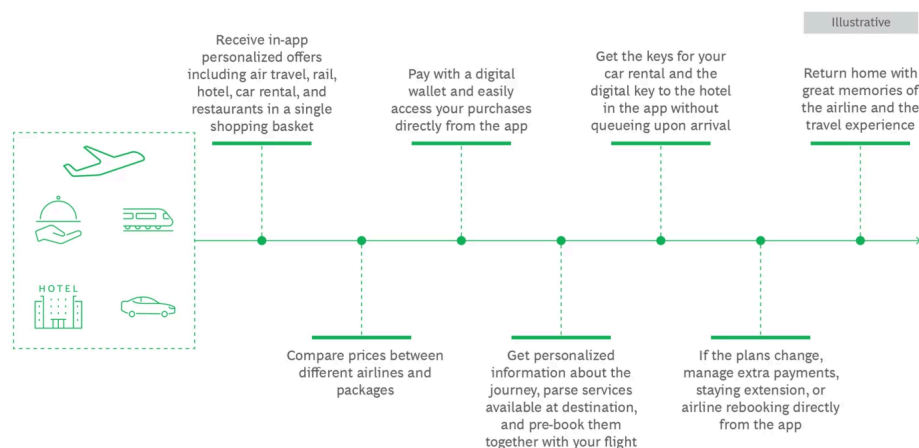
Illustrative

HOTEL

Receive in-app personalized offers including air travel, rail, hotel, car rental, and restaurants in a single shopping basket

Pay with a digital wallet and easily access your purchases directly from the app

Get the keys for your car rental and the digital key to the hotel in the app without queueing upon arrival

Return home with great memories of the airline and the travel experience

Compare prices between different airlines and packages

Get personalized information about the journey, parse services available at destination, and pre-book them together with your flight

If the plans change, manage extra payments, staying extension, or airline rebooking directly from the app